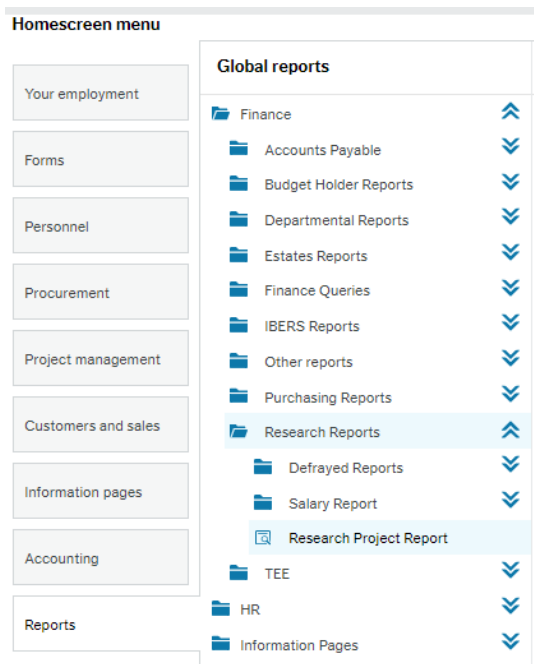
Homescreen menu

Your employment

Forms

Personnel

Procurement

Project management

Customers and sales

Information pages

Accounting

Reports

Global reports

Finance

Accounts Payable

Budget Holder Reports

Departmental Reports

Estates Reports

Finance Queries

IBERS Reports

Other reports

Purchasing Reports

Research Reports

Defrayed Reports

Salary Report

Research Project Report

TEE

HR

Information Pages